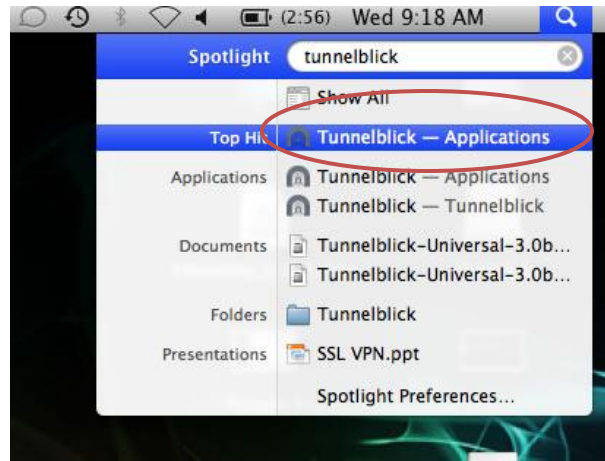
(2:56) Wed 9:18 AM

Spotlight tunnelblick

Show All

Top Hit Tunnelblick — Applications

Applications Tunnelblick — Applications
Tunnelblick — Tunnelblick

Documents Tunnelblick-Universal-3.0b...
Tunnelblick-Universal-3.0b...

Folders Tunnelblick

Presentations SSL VPN.ppt

Spotlight Preferences...